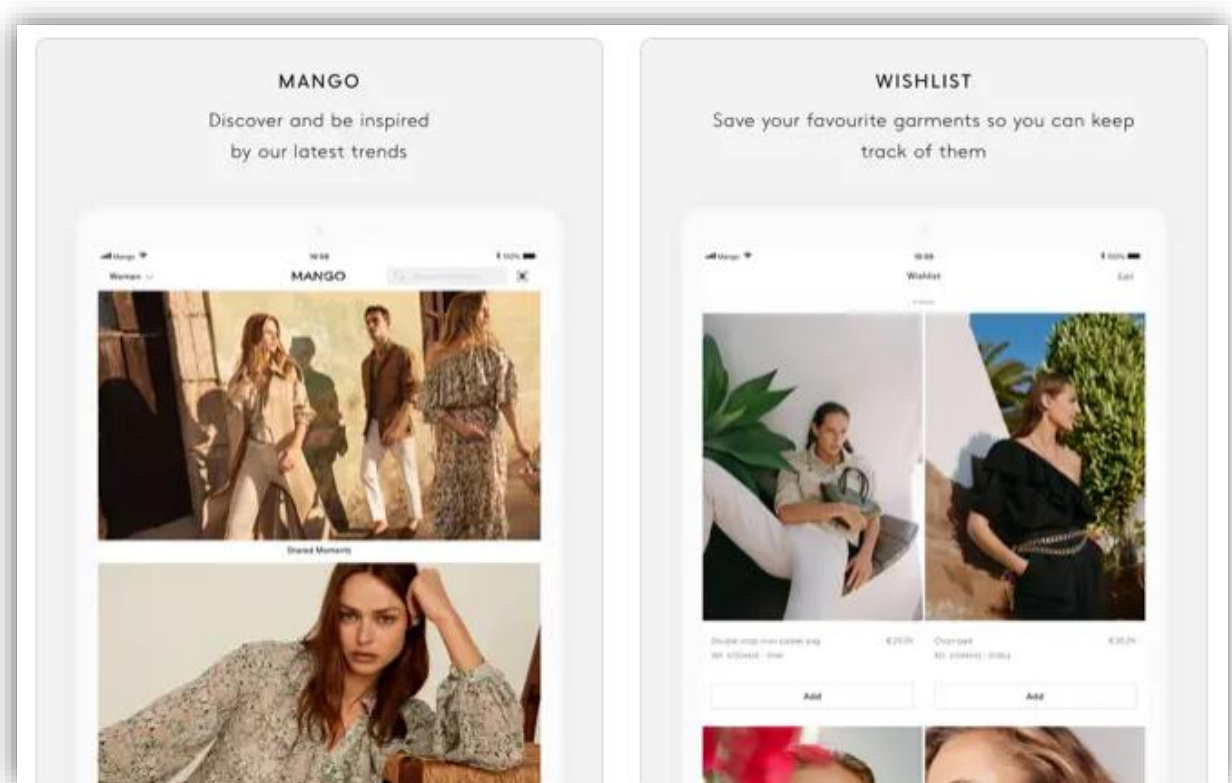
MANGO

Discover and be inspired by our latest trends

Mango 10:08 100%
Women MANGO

Shared Moments

WISHLIST

Save your favourite garments so you can keep track of them

Mango 10:08 100%
Wishlist Edit

Double strap mini padded bag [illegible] €29,99
Overpark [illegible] €35,99

Add
Add